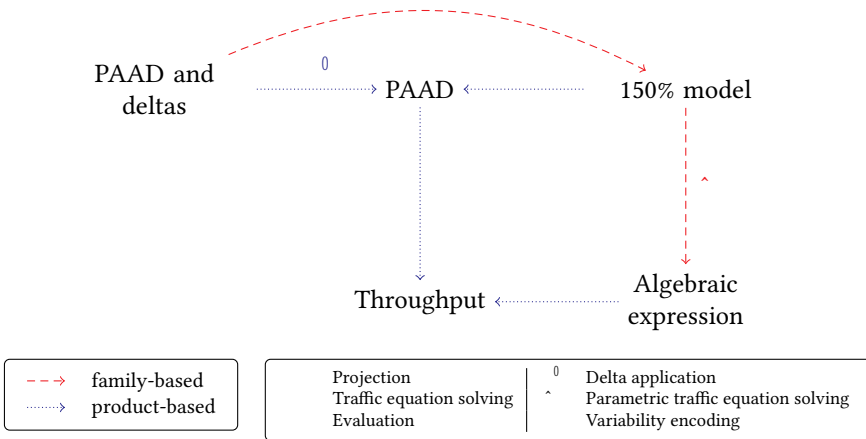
PAAD and deltas

0

PAAD

150% model

ˆ

Throughput

Algebraic expression

family-based
product-based

Projection
Traffic equation solving
Evaluation

0 Delta application
ˆ Parametric traffic equation solving
Variability encoding